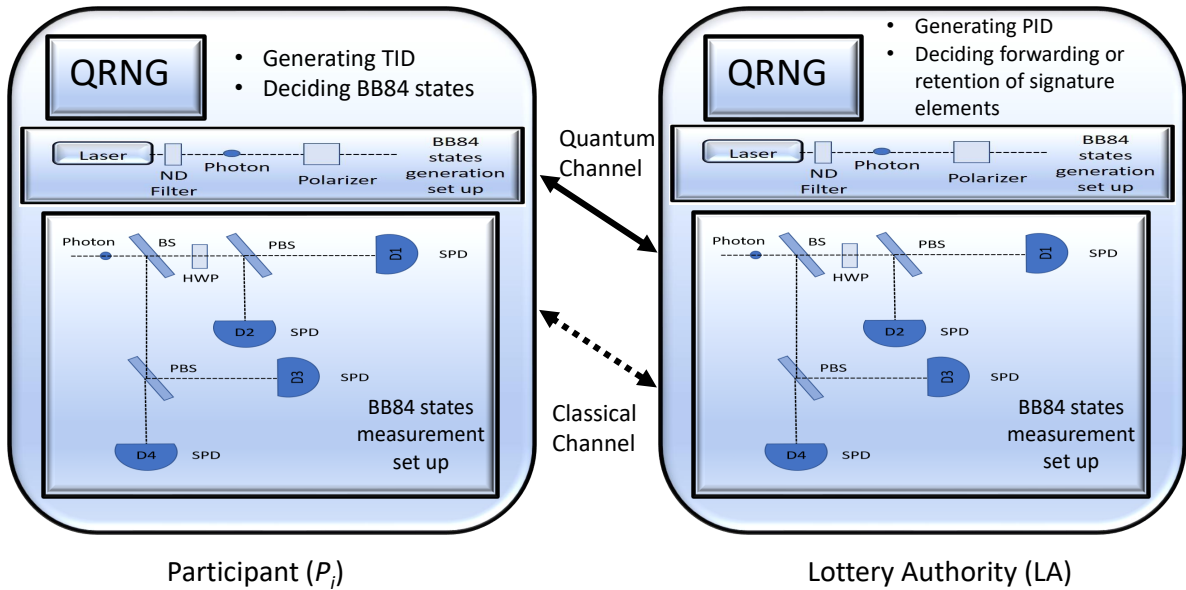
QRNG

• Generating TID
• Deciding BB84 states

Laser
ND Filter
Photon
Polarizer
BB84 states generation set up

Photon
BS
HWP
PBS
D1
SPD
D2
SPD
PBS
D3
SPD
D4
SPD
BB84 states measurement set up

Participant ($P_i$)

Quantum Channel

Classical Channel

QRNG

• Generating PID
• Deciding forwarding or retention of signature elements

Laser
ND Filter
Photon
Polarizer
BB84 states generation set up

Photon
BS
HWP
PBS
D1
SPD
D2
SPD
PBS
D3
SPD
D4
SPD
BB84 states measurement set up

Lottery Authority (LA)